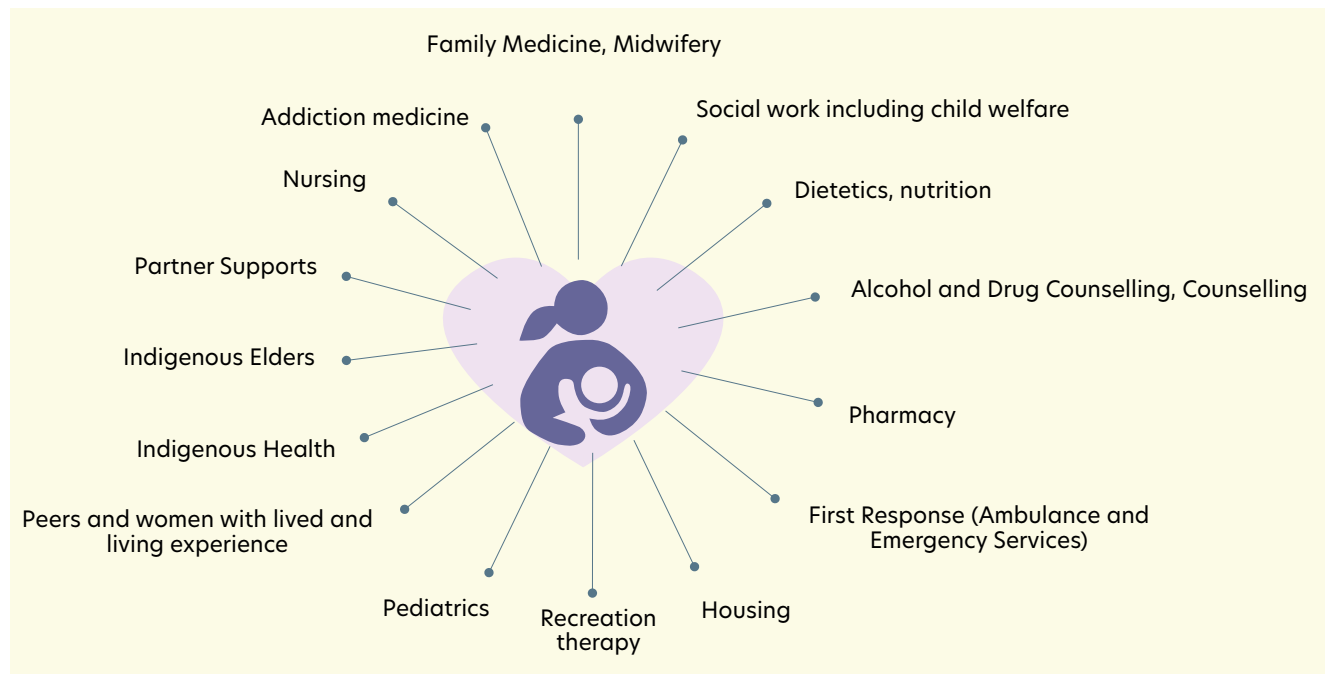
Family Medicine, Midwifery

Addiction medicine

Social work including child welfare

Nursing

Dietetics, nutrition

Partner Supports

Alcohol and Drug Counselling, Counselling

Indigenous Elders

Pharmacy

Indigenous Health

Peers and women with lived and living experience

First Response (Ambulance and Emergency Services)

Pediatrics

Recreation therapy

Housing